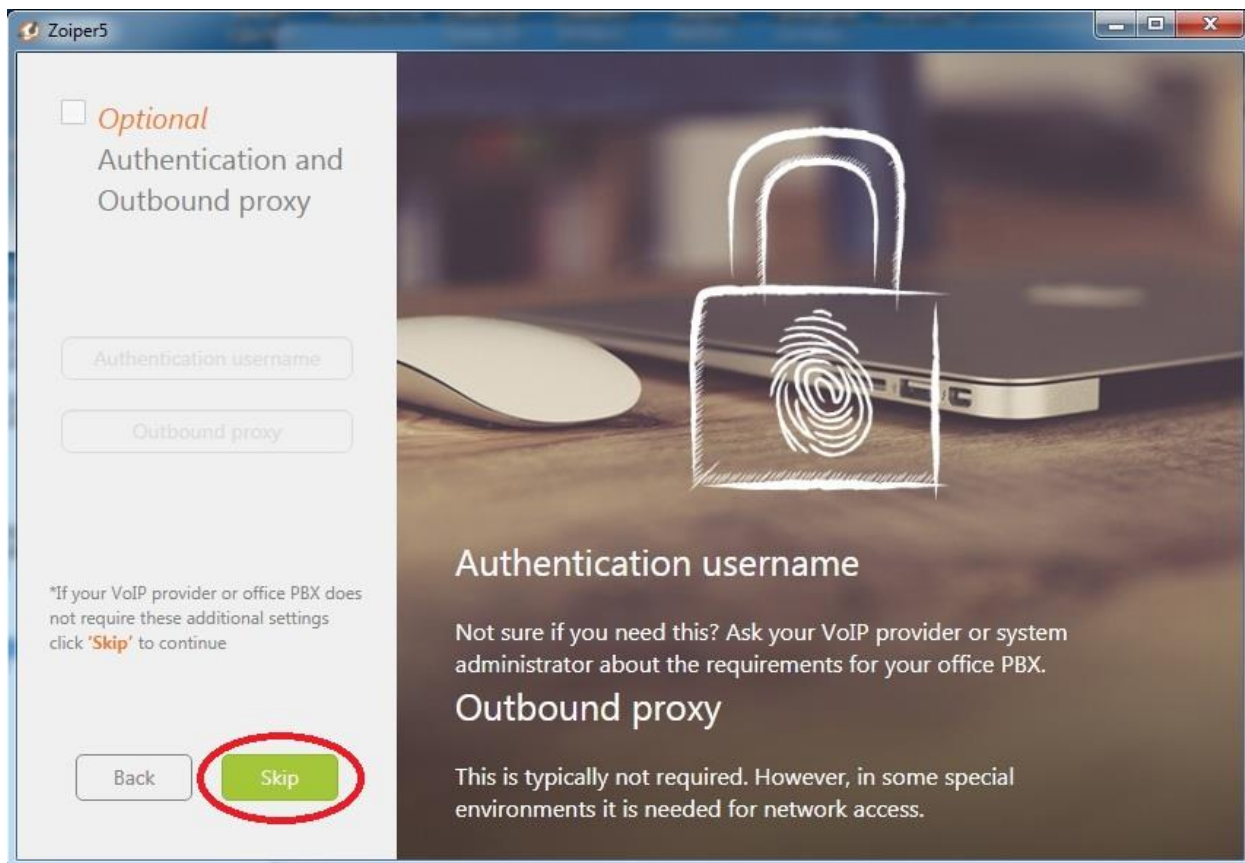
Zoiper5

Optional
Authentication and Outbound proxy

Authentication username

Outbound proxy

*If your VoIP provider or office PBX does not require these additional settings click 'Skip' to continue

Back

Skip

Authentication username

Not sure if you need this? Ask your VoIP provider or system administrator about the requirements for your office PBX.

Outbound proxy

This is typically not required. However, in some special environments it is needed for network access.